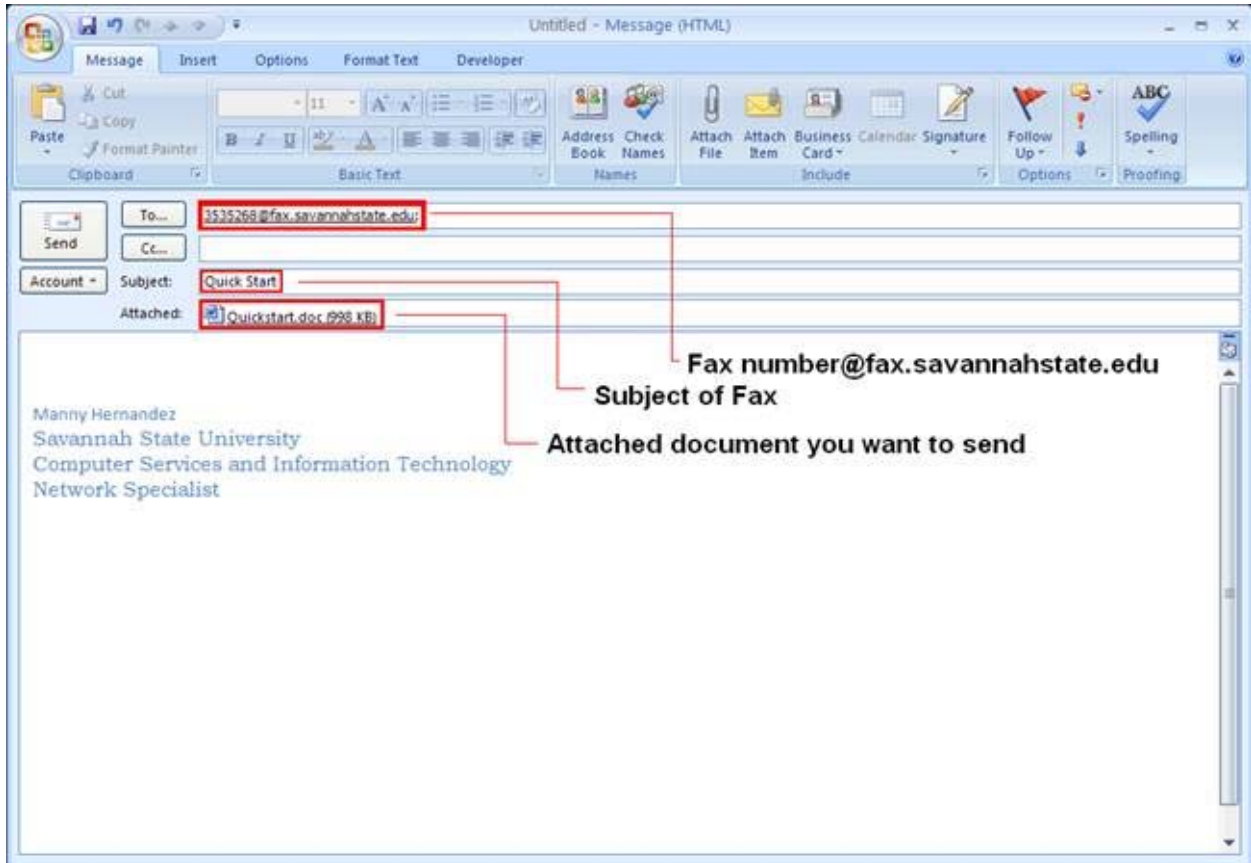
Untitled - Message (HTML)

Message Insert Options Format Text Developer

Paste
Cut
Copy
Format Painter
Clipboard

11
Basic Text

Address Book
Check Names
Names

Attach File
Attach Item
Business Card
Calendar
Signature
Include

Follow Up
Options

ABC
Spelling
Proofing

Send
To...
Cc...
Account
Subject:
Attached:

3535268@fax.savannahstate.edu;
Quick Start
Quickstart.doc (998 KB)

Fax number@fax.savannahstate.edu
Subject of Fax
Attached document you want to send

Manny Hernandez
Savannah State University
Computer Services and Information Technology
Network Specialist